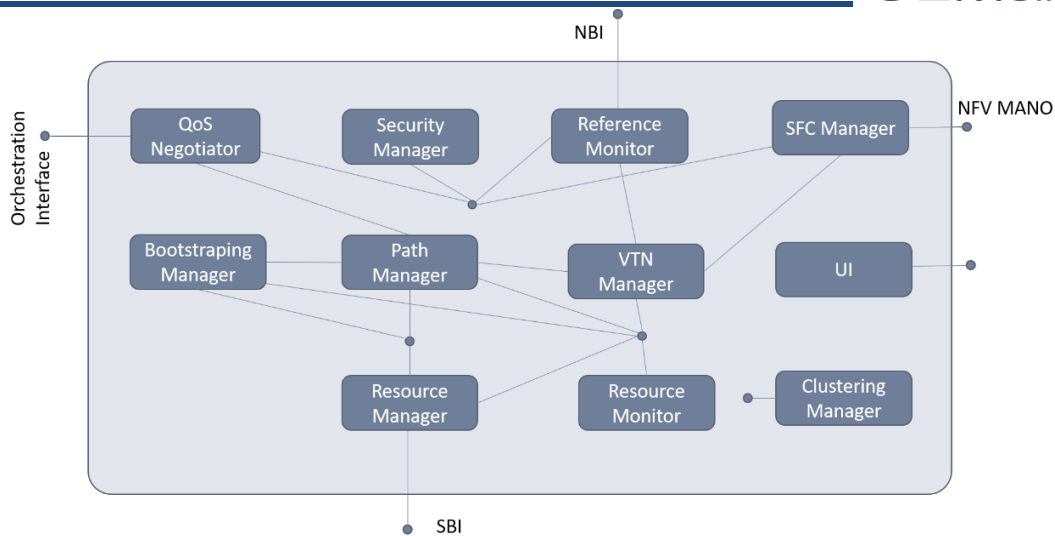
NBI

Orchestration Interface

QoS Negotiator

Security Manager

Reference Monitor

SFC Manager

NFV MANO

Bootstraping Manager

Path Manager

VTN Manager

UI

Resource Manager

Resource Monitor

Clustering Manager

SBI